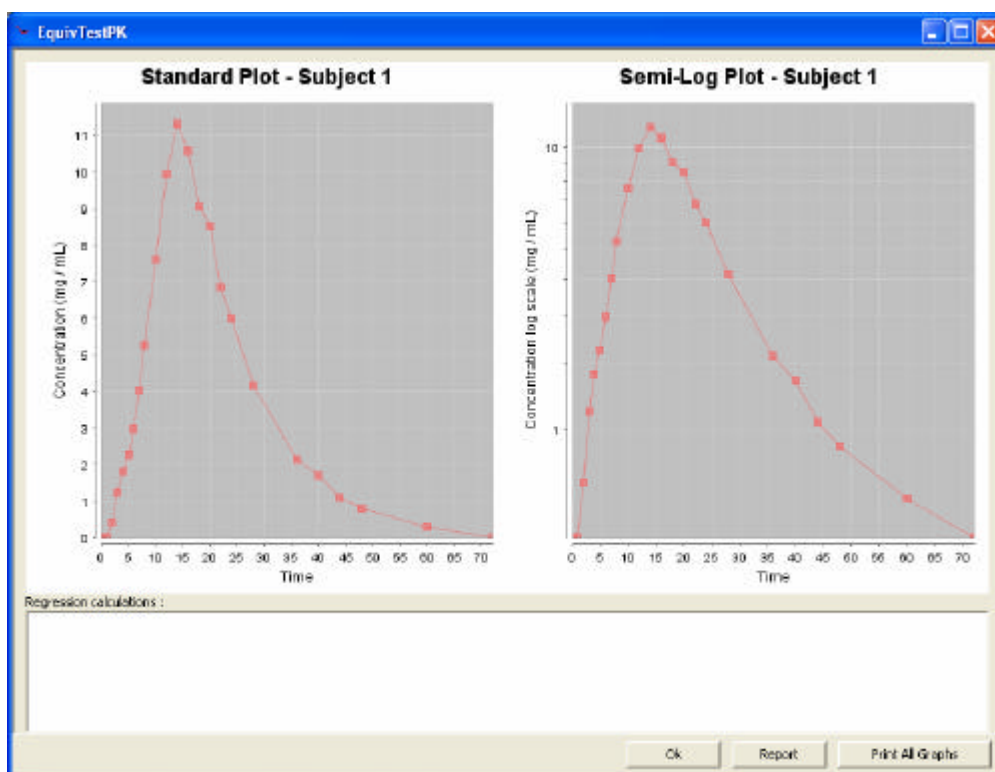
EquivTestPK

Standard Plot - Subject 1

11
10
9
8
7
6
5
4
3
2
1
0

Concentration (mg / mL)

0 5 10 15 20 25 30 35 40 45 50 55 60 65 70

Time

Semi-Log Plot - Subject 1

10

1

Concentration log scale (mg / mL)

0 5 10 15 20 25 30 35 40 45 50 55 60 65 70

Time

Regression calculations :

Ok

Report

Print All Graphs